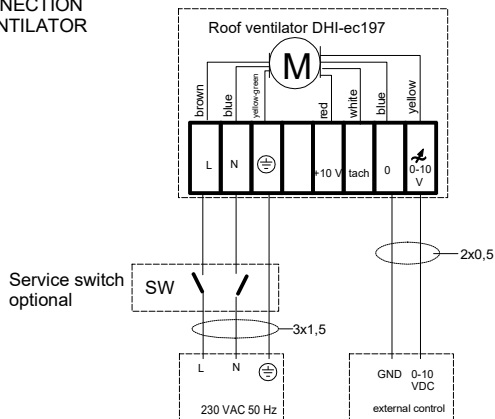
NECTION
NTILATOR

Roof ventilator DHI-ec197

M

brown
blue
yellow-green
red
white
blue
yellow

L
N
⏚
+10 V
tach
0
0-10 V

2x0,5

Service switch optional

SW

3x1,5

L
N
⏚

230 VAC 50 Hz

GND
0-10 VDC

external control